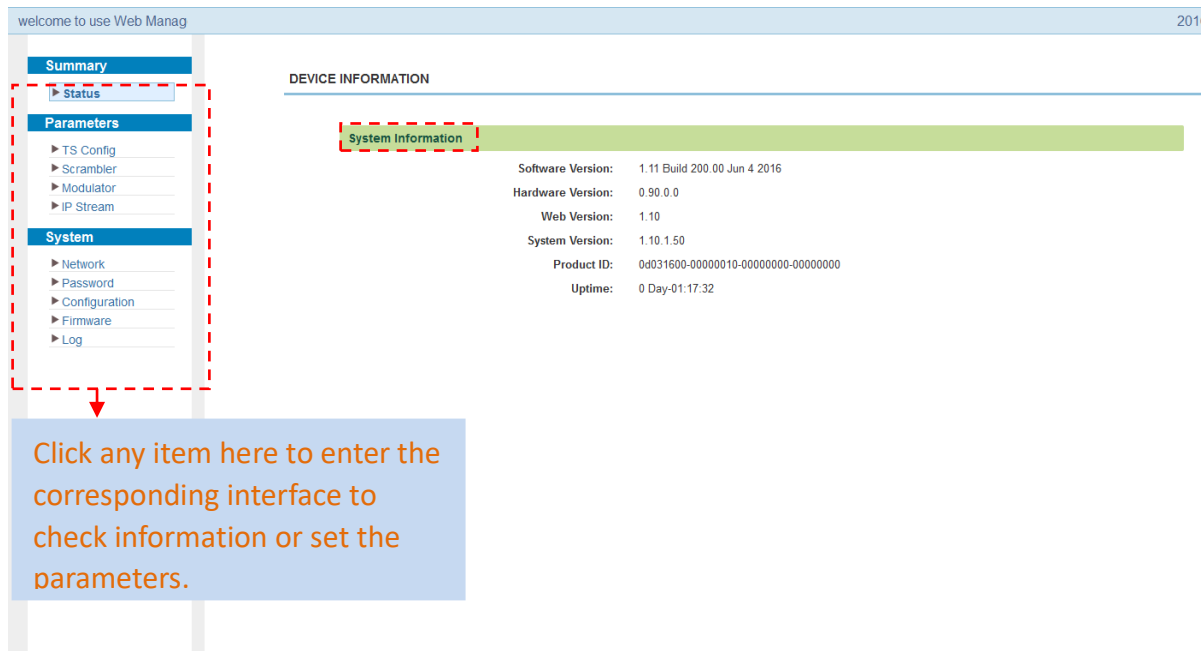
welcome to use Web Manag

201

Summary

▶ Status

Parameters

▶ TS Config
▶ Scrambler
▶ Modulator
▶ IP Stream

System

▶ Network
▶ Password
▶ Configuration
▶ Firmware
▶ Log

DEVICE INFORMATION

System Information

| | |
|---|---|
| Software Version: | 1.11 Build 200.00 Jun 4 2016 |
| Hardware Version: | 0.90.0.0 |
| Web Version: | 1.10 |
| System Version: | 1.10.1.50 |
| Product ID: | 0d031600-00000010-00000000-00000000 |
| Uptime: | 0 Day-01:17:32 |

Click any item here to enter the corresponding interface to check information or set the parameters.